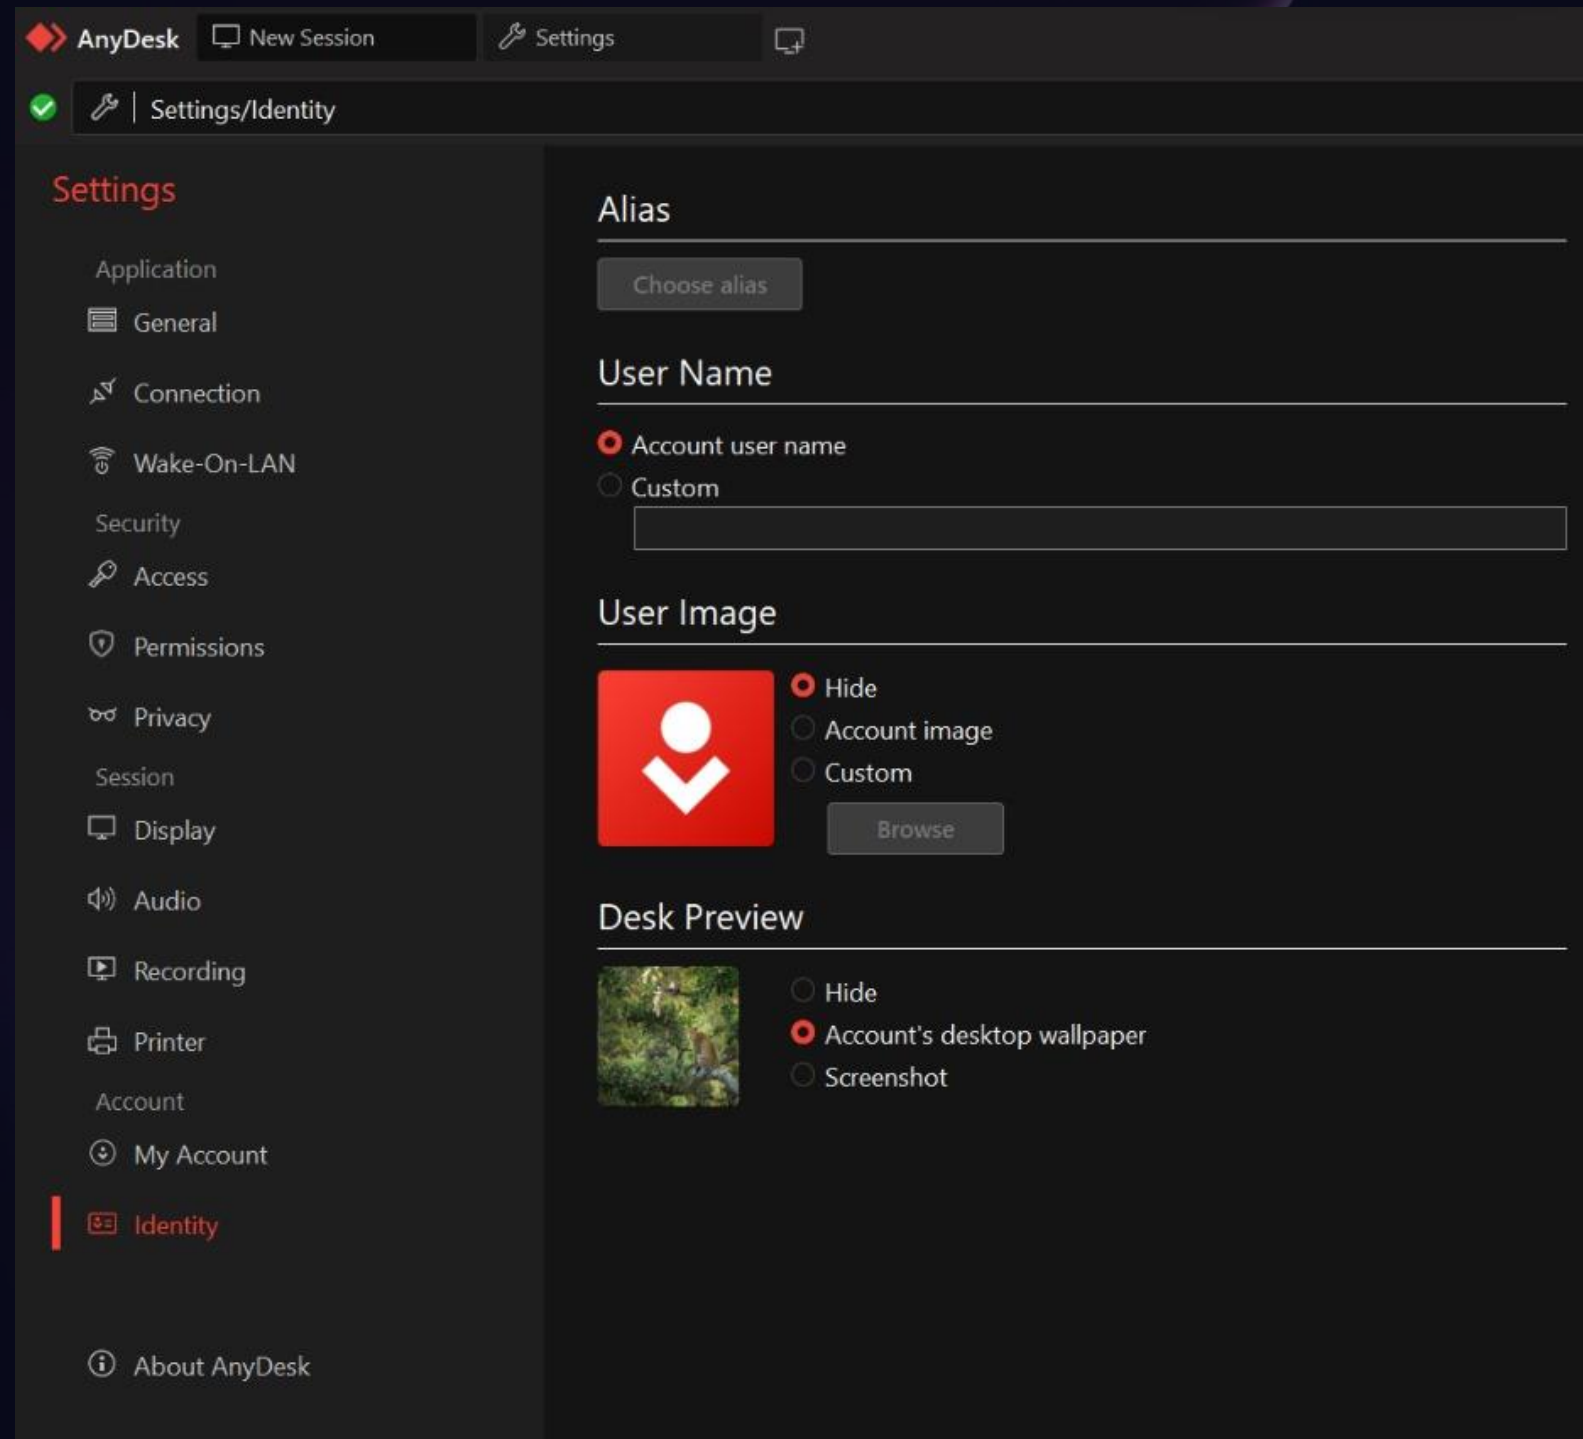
AnyDesk New Session Settings

Settings/Identity

Settings

Application

General

Connection

Wake-On-LAN

Security

Access

Permissions

Privacy

Session

Display

Audio

Recording

Printer

Account

My Account

Identity

About AnyDesk

Alias

Choose alias

User Name

Account user name

Custom

User Image

Hide

Account image

Custom

Browse

Desk Preview

Hide

Account's desktop wallpaper

Screenshot